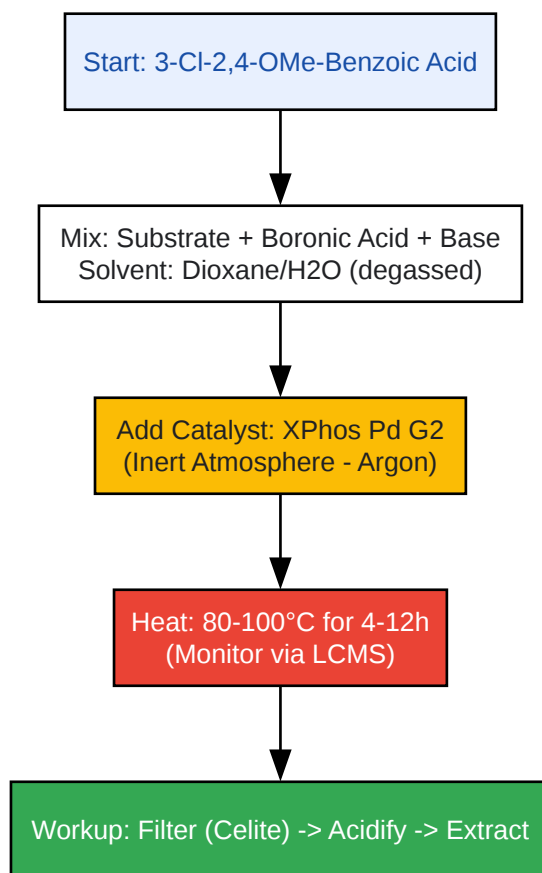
Start: 3-Cl-2,4-OMe-Benzoic Acid

Mix: Substrate + Boronic Acid + Base
Solvent: Dioxane/H2O (degassed)

Add Catalyst: XPhos Pd G2
(Inert Atmosphere - Argon)

Heat: 80-100°C for 4-12h
(Monitor via LCMS)

Workup: Filter (Celite) -> Acidify -> Extract